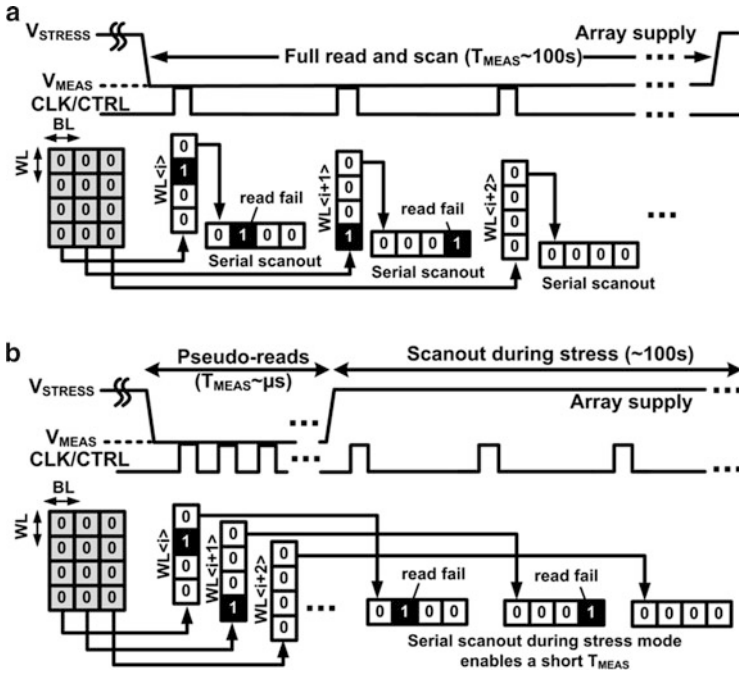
a

$V_{STRESS}$

Array supply

Full read and scan ($T_{MEAS}$~100s)

$V_{MEAS}$

CLK/CTRL

BL

WL

| 0 | 0 | 0 |
|---|---|---|
| 0 | 0 | 0 |
| 0 | 0 | 0 |
| 0 | 0 | 0 |

WL<i>

0
1
0
0

read fail

0 1 0 0

Serial scanout

WL<i+1>

0
0
0
1

read fail

0 0 0 1

Serial scanout

WL<i+2>

0
0
0
0

0 0 0 0

Serial scanout

b

Pseudo-reads ($T_{MEAS}$~μs)

Scanout during stress (~100s)

$V_{STRESS}$

Array supply

$V_{MEAS}$

CLK/CTRL

BL

WL

| 0 | 0 | 0 |
|---|---|---|
| 0 | 0 | 0 |
| 0 | 0 | 0 |
| 0 | 0 | 0 |

WL<i>

0
1
0
0

WL<i+1>

0
0
0
1

WL<i+2>

0
0
0
0

read fail

0 1 0 0

read fail

0 0 0 1

0 0 0 0

Serial scanout during stress mode enables a short $T_{MEAS}$